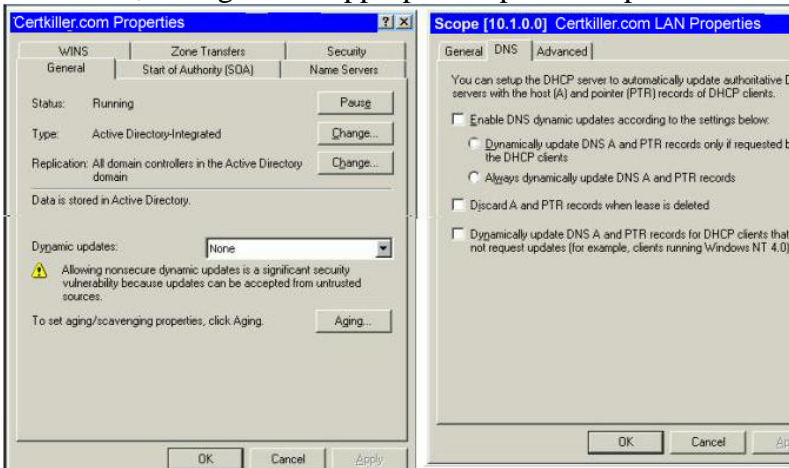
Certkiller.com Properties ? X

WINS | Zone Transfers | Security
General | Start of Authority (SOA) | Name Servers

Status: Running Pause

Type: Active Directory-Integrated Change...

Replication: All domain controllers in the Active Directory domain Change...

Data is stored in Active Directory.

Dynamic updates: None

Allowing nonsecure dynamic updates is a significant security vulnerability because updates can be accepted from untrusted sources.

To set aging/scavenging properties, click Aging. Aging...

OK Cancel Apply

Scope [10.1.0.0] Certkiller.com LAN Properties

General | DNS | Advanced

You can setup the DHCP server to automatically update authoritative D servers with the host (A) and pointer (PTR) records of DHCP clients.

Enable DNS dynamic updates according to the settings below:

Dynamically update DNS A and PTR records only if requested b the DHCP clients

Always dynamically update DNS A and PTR records

Discard A and PTR records when lease is deleted

Dynamically update DNS A and PTR records for DHCP clients that not request updates (for example, clients running Windows NT 4.0)

OK Cancel Ap